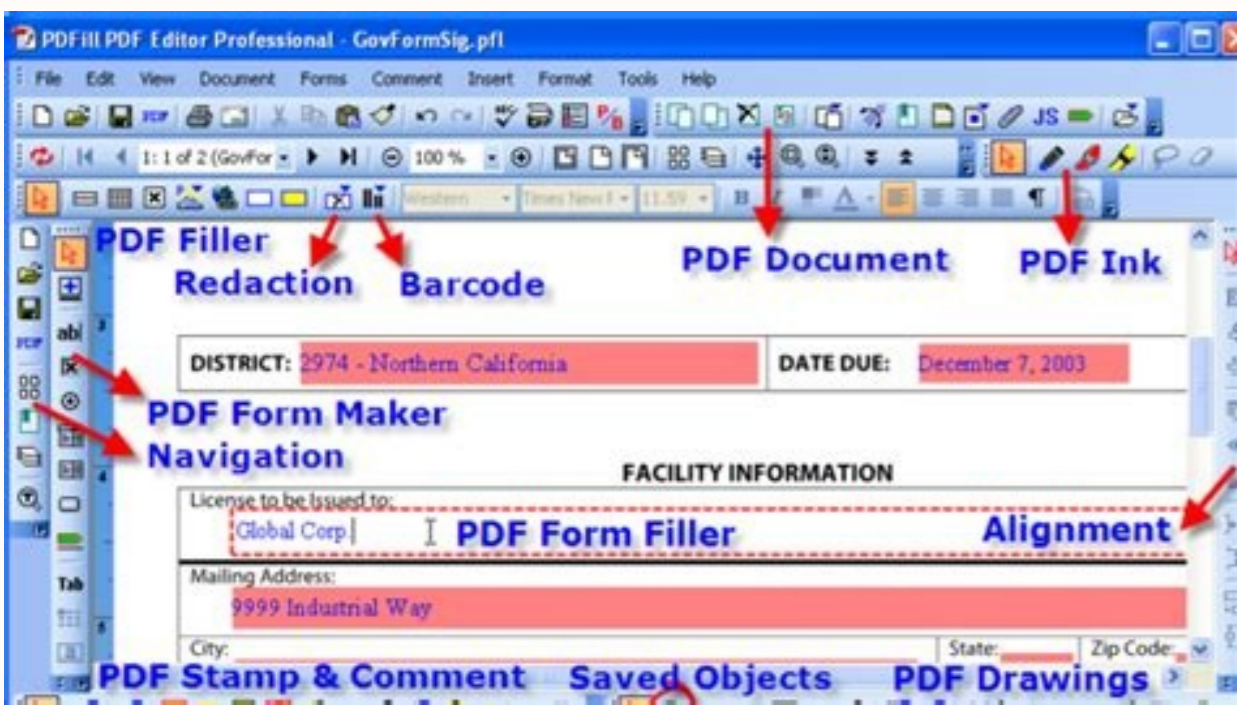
PDFill PDF Editor Professional - GovFormSig.pfl

File Edit View Document Forms Comment Insert Format Tools Help

1: 1 of 2 (GovFor 100 %

Western Times New I 11.59

PDF Filler
Redaction
Barcode
PDF Document
PDF Ink

DISTRICT: 2974 - Northern California
DATE DUE: December 7, 2003

PDF Form Maker
Navigation

FACILITY INFORMATION

License to be Issued to:
Global Corp
PDF Form Filler
Alignment

Mailing Address:
9999 Industrial Way

City:
State:
Zip Code:

Tab

PDF Stamp & Comment
Saved Objects
PDF Drawings